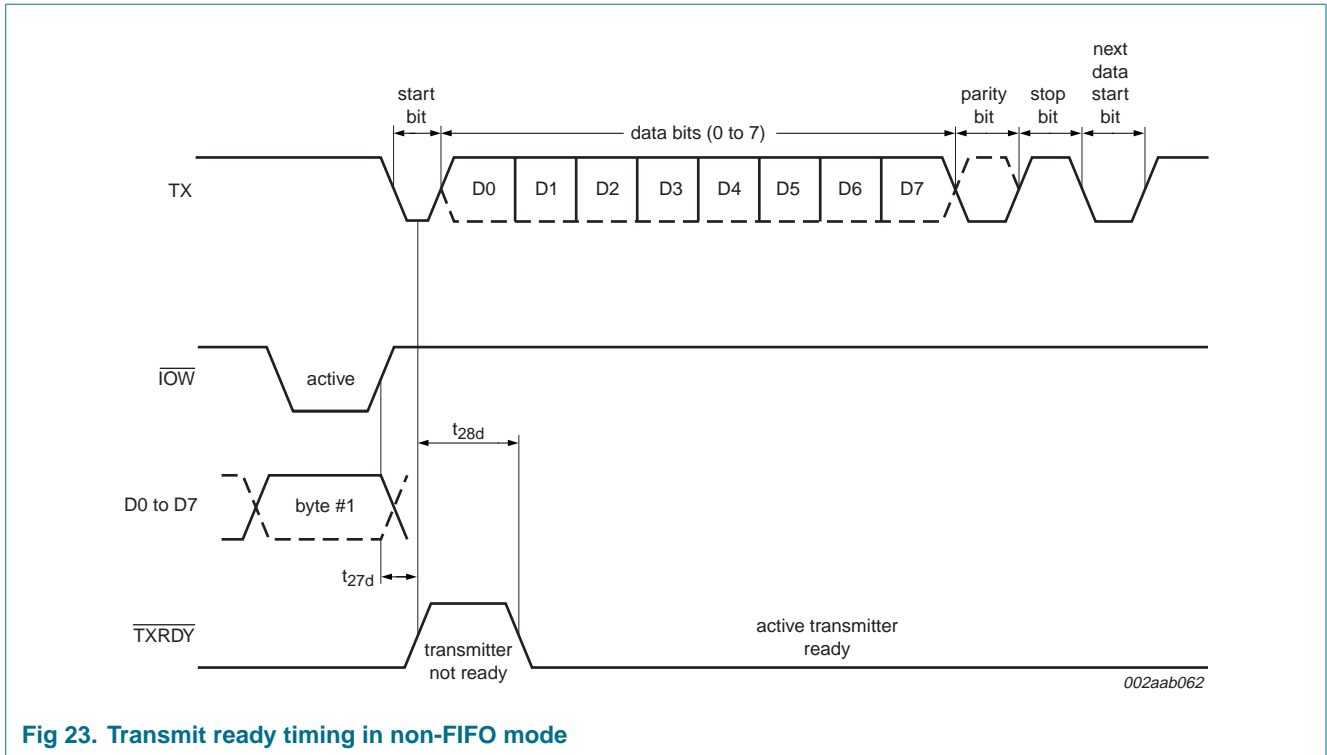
start bit

data bits (0 to 7)

parity bit

stop bit

next data start bit

TX

D0

D1

D2

D3

D4

D5

D6

D7

$\overline{IOW}$

active

$t_{28d}$

D0 to D7

byte #1

$t_{27d}$

$\overline{TXRDY}$

transmitter not ready

active transmitter ready

002aab062

Fig 23. Transmit ready timing in non-FIFO mode